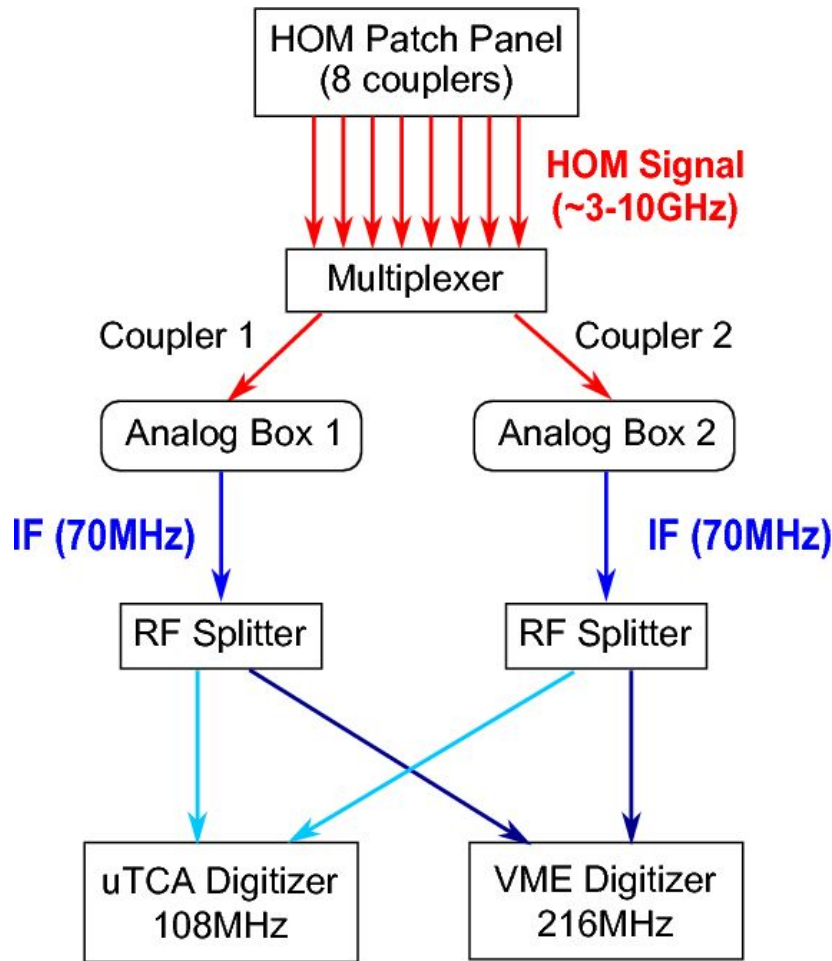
HOM Patch Panel
(8 couplers)

HOM Signal
(~3-10GHz)

Multiplexer

Coupler 1

Coupler 2

Analog Box 1

Analog Box 2

IF (70MHz)

IF (70MHz)

RF Splitter

RF Splitter

uTCA Digitizer
108MHz

VME Digitizer
216MHz